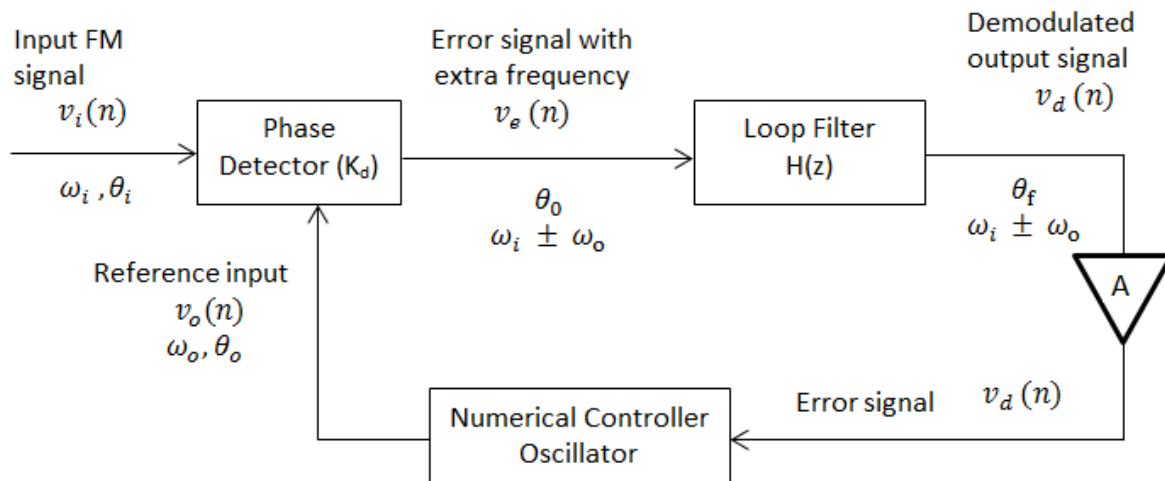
Input FM signal
$v_i(n)$
$\omega_i, \theta_i$

Phase Detector ($K_d$)

Error signal with extra frequency
$v_e(n)$
$\theta_0$
$\omega_i \pm \omega_o$

Loop Filter
H(z)

Demodulated output signal
$v_d(n)$
$\theta_f$
$\omega_i \pm \omega_o$

A

Reference input
$v_o(n)$
$\omega_o, \theta_o$

Numerical Controller Oscillator

Error signal
$v_d(n)$